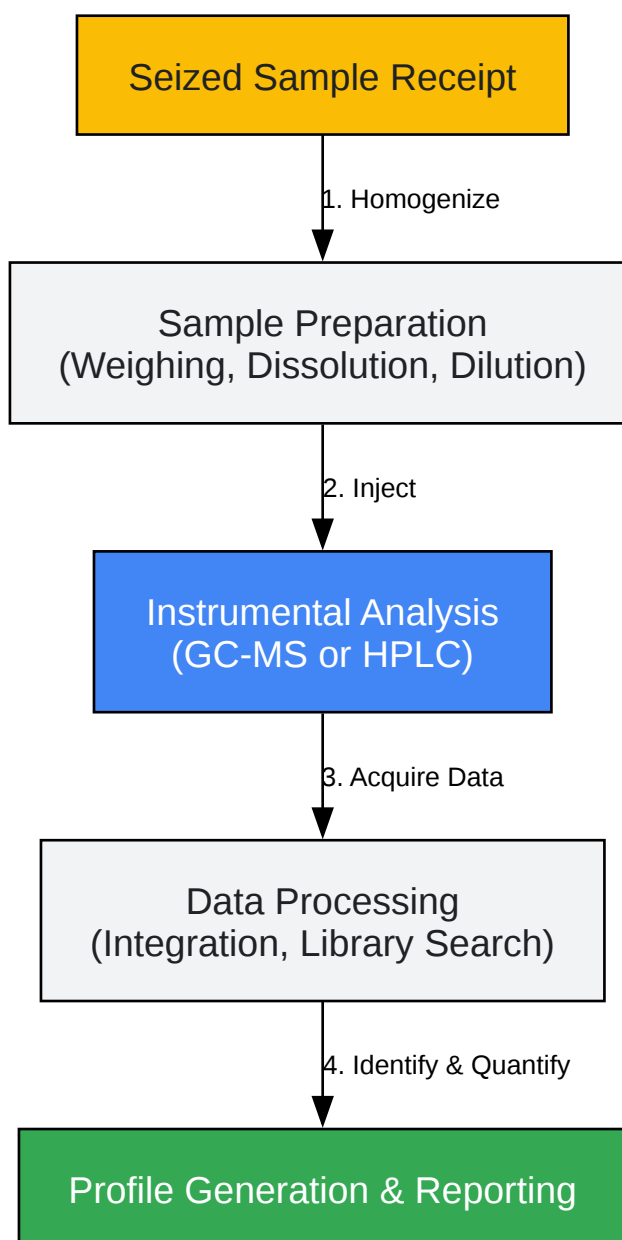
Seized Sample Receipt

1. Homogenize

Sample Preparation
(Weighing, Dissolution, Dilution)

2. Inject

Instrumental Analysis
(GC-MS or HPLC)

3. Acquire Data

Data Processing
(Integration, Library Search)

4. Identify & Quantify

Profile Generation & Reporting